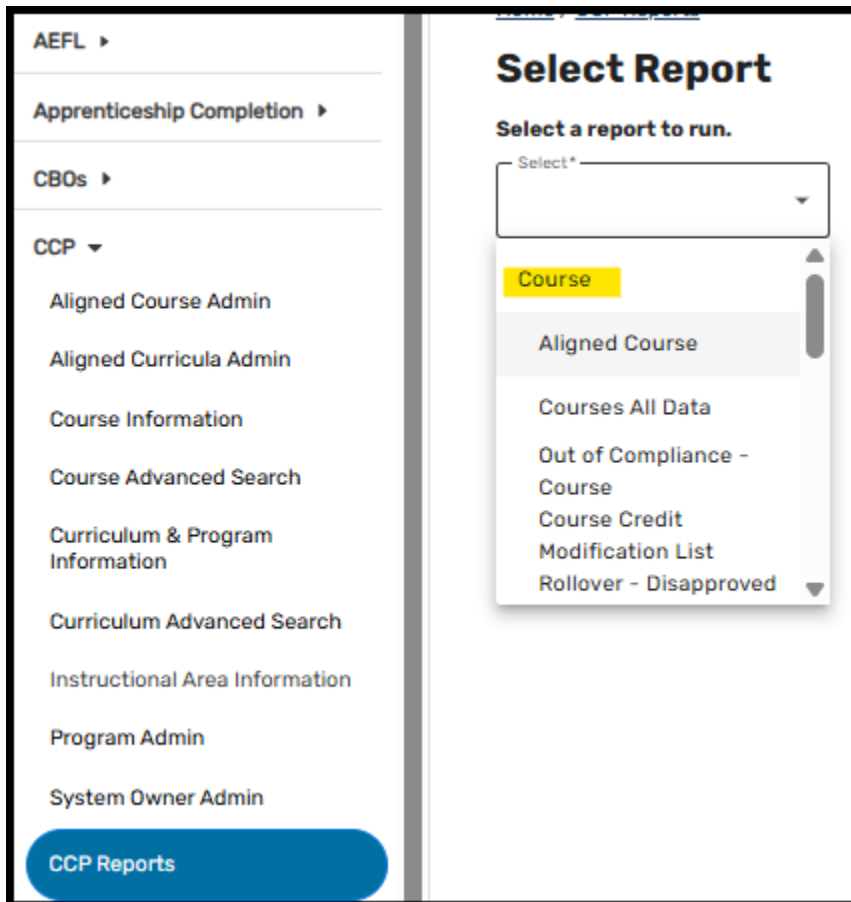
AEFL ▸

Apprenticeship Completion ▸

CBOs ▸

CCP ▾

Aligned Course Admin

Aligned Curricula Admin

Course Information

Course Advanced Search

Curriculum & Program Information

Curriculum Advanced Search

Instructional Area Information

Program Admin

System Owner Admin

CCP Reports

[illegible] / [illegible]

Select Report

Select a report to run.

Select*

Course

Aligned Course

Courses All Data

Out of Compliance - Course

Course Credit Modification List

Rollover - Disapproved